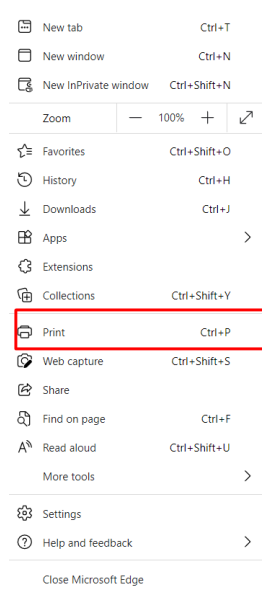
New tab Ctrl+T
New window Ctrl+N
New InPrivate window Ctrl+Shift+N
Zoom — 100% +
Favorites Ctrl+Shift+O
History Ctrl+H
Downloads Ctrl+J
Apps
Extensions
Collections Ctrl+Shift+Y
Print Ctrl+P
Web capture Ctrl+Shift+S
Share
Find on page Ctrl+F
Read aloud Ctrl+Shift+U
More tools
Settings
Help and feedback
Close Microsoft Edge